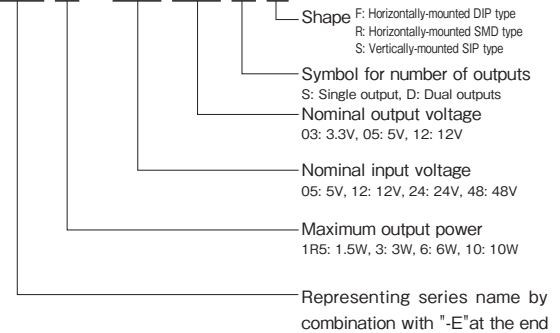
Shape F: Horizontally-mounted DIP type
R: Horizontally-mounted SMD type
S: Vertically-mounted SIP type

Symbol for number of outputs
S: Single output, D: Dual outputs

Nominal output voltage
03: 3.3V, 05: 5V, 12: 12V

Nominal input voltage
05: 5V, 12: 12V, 24: 24V, 48: 48V

Maximum output power
1R5: 1.5W, 3: 3W, 6: 6W, 10: 10W

Representing series name by combination with "-E"at the end